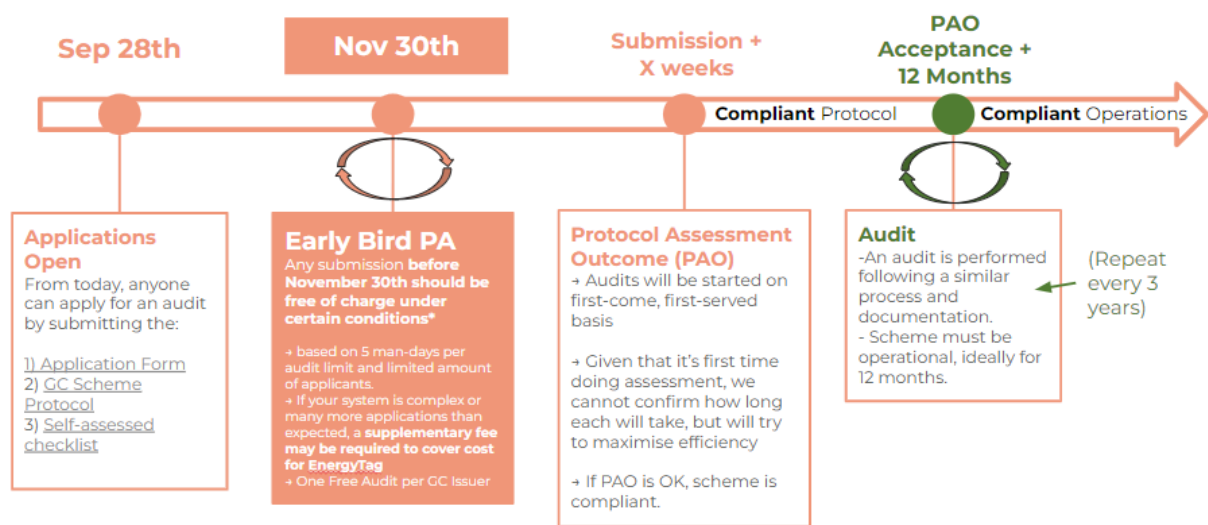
Sep 28th

Nov 30th

Submission + X weeks

PAO Acceptance + 12 Months

Compliant Protocol

Compliant Operations

Applications Open
From today, anyone can apply for an audit by submitting the:

1) Application Form
2) GC Scheme Protocol
3) Self-assessed checklist

Early Bird PA
Any submission before November 30th should be free of charge under certain conditions*

→ based on 5 man-days per audit limit and limited amount of applicants.
→ If your system is complex or many more applications than expected, a supplementary fee may be required to cover cost for EnergyTag
→ One Free Audit per GC Issuer

Protocol Assessment Outcome (PAO)
→ Audits will be started on first-come, first-served basis

→ Given that it's first time doing assessment, we cannot confirm how long each will take, but will try to maximise efficiency

→ If PAO is OK, scheme is compliant.

Audit
-An audit is performed following a similar process and documentation.
- Scheme must be operational, ideally for 12 months.

(Repeat every 3 years)